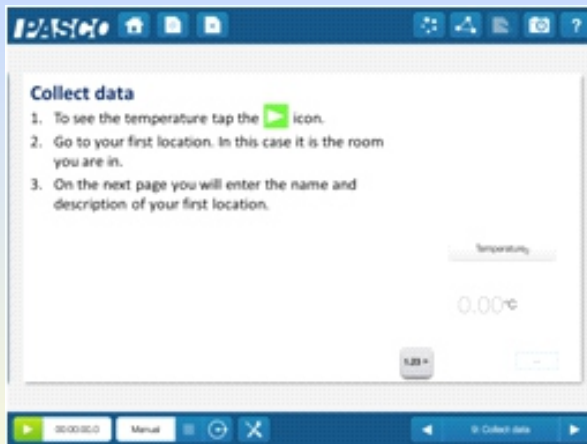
PASCO

Collect data

1. To see the temperature tap the icon.
2. Go to your first location. In this case it is the room you are in.
3. On the next page you will enter the name and description of your first location.

Temperature

0.00°C

1.23

--

00:00:00.0

Manual

9: Collect data